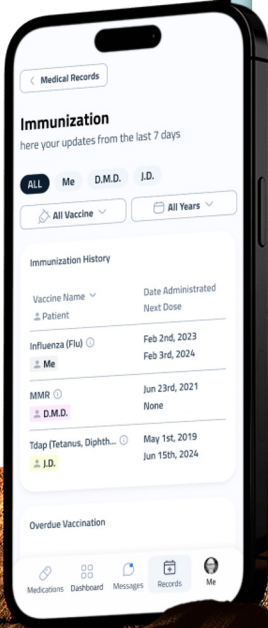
Medical Records

Immunization

here your updates from the last 7 days

ALL Me D.M.D. J.D.

All Vaccine All Years

Immunization History

| Vaccine Name Patient | Date Administrated Next Dose |
|---|---|
| Influenza (Flu) Me | Feb 2nd, 2023 Feb 3rd, 2024 |
| MMR D.M.D. | Jun 23rd, 2021 None |
| Tdap (Tetanus, Diphth... J.D. | May 1st, 2019 Jun 15th, 2024 |

Overdue Vaccination

Medications Dashboard Messages Records Me